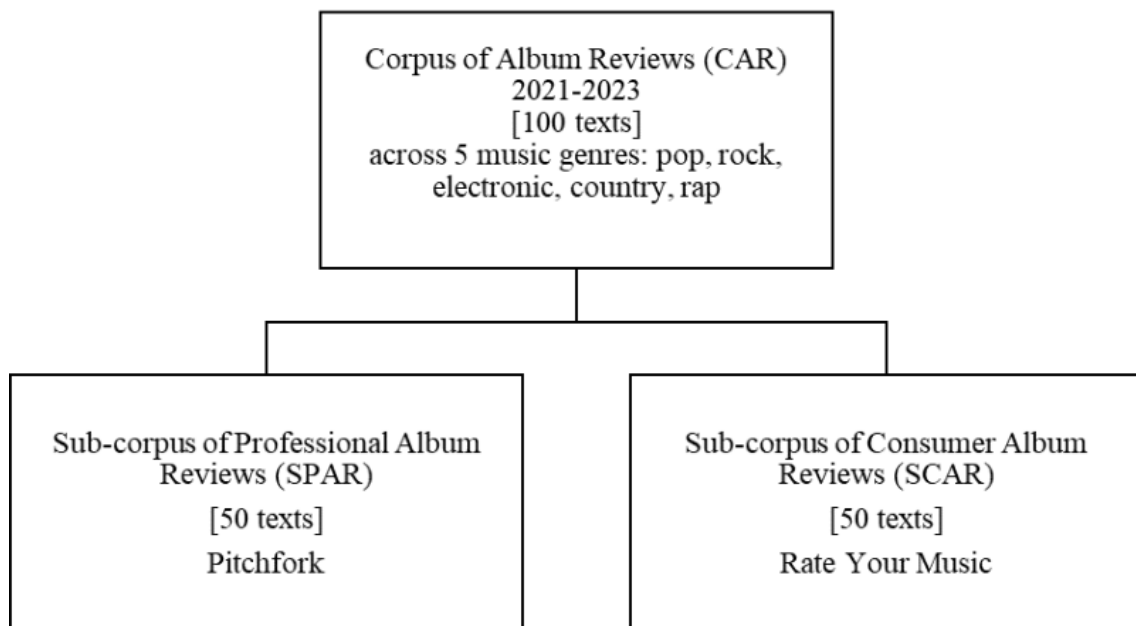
Corpus of Album Reviews (CAR)
2021-2023
[100 texts]
across 5 music genres: pop, rock, electronic, country, rap

Sub-corpus of Professional Album Reviews (SPAR)
[50 texts]
Pitchfork

Sub-corpus of Consumer Album Reviews (SCAR)
[50 texts]
Rate Your Music